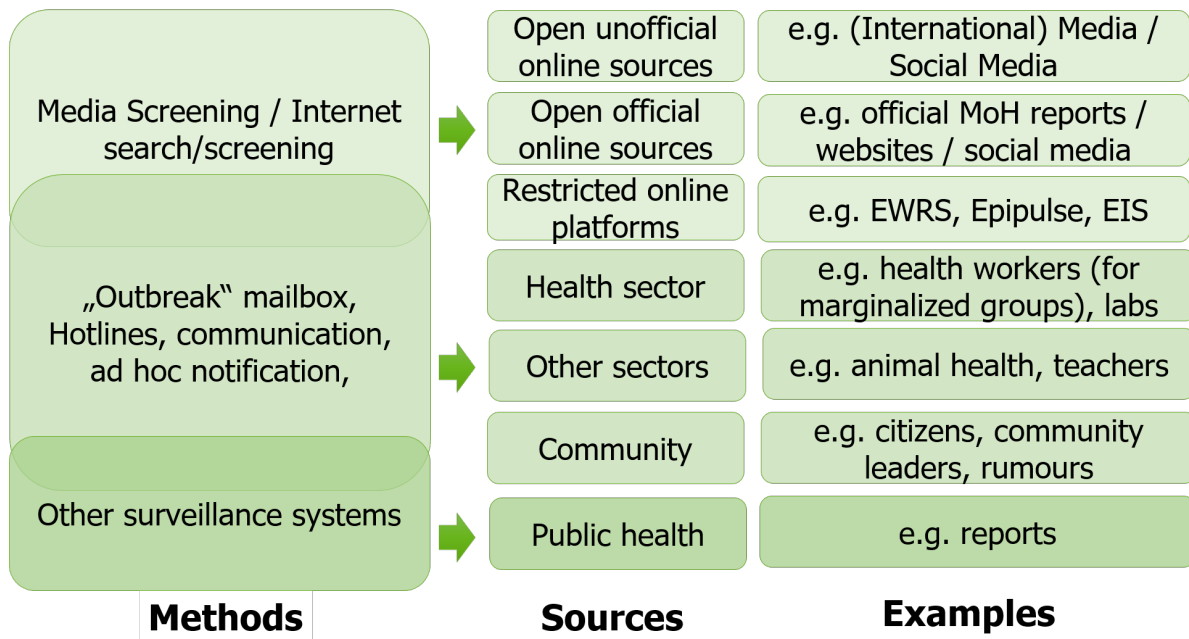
Media Screening / Internet search/screening

„Outbreak“ mailbox, Hotlines, communication, ad hoc notification,

Other surveillance systems

Open unofficial online sources

e.g. (International) Media / Social Media

Open official online sources

e.g. official MoH reports / websites / social media

Restricted online platforms

e.g. EWRS, Epipulse, EIS

Health sector

e.g. health workers (for marginalized groups), labs

Other sectors

e.g. animal health, teachers

Community

e.g. citizens, community leaders, rumours

Public health

e.g. reports

Methods

Sources

Examples